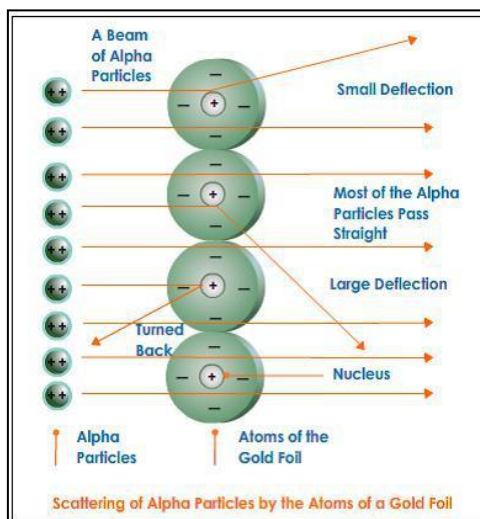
A Beam of Alpha Particles

Small Deflection

Most of the Alpha Particles Pass Straight

Large Deflection

Turned Back

Nucleus

++
++
++
++
++
++
++
++
++

− + − −
− + − −
− + − −
− + − −

Alpha Particles

Atoms of the Gold Foil

Scattering of Alpha Particles by the Atoms of a Gold Foil